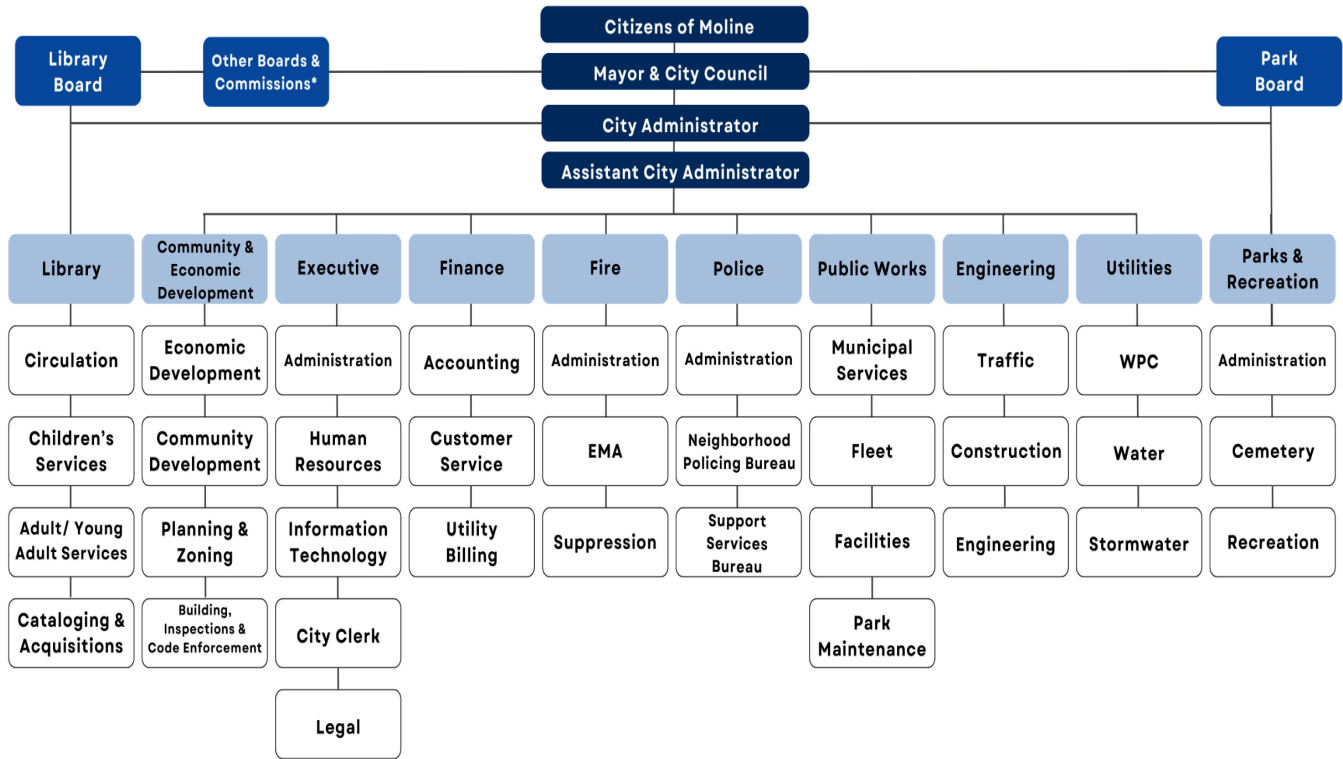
Citizens of Moline

Library Board

Other Boards & Commissions*

Mayor & City Council

Park Board

City Administrator

Assistant City Administrator

Library

Circulation

Children's Services

Adult/ Young Adult Services

Cataloging & Acquisitions

Community & Economic Development

Economic Development

Community Development

Planning & Zoning

Building, Inspections & Code Enforcement

Executive

Administration

Human Resources

Information Technology

City Clerk

Legal

Finance

Accounting

Customer Service

Utility Billing

Fire

Administration

EMA

Suppression

Police

Administration

Neighborhood Policing Bureau

Support Services Bureau

Public Works

Municipal Services

Fleet

Facilities

Park Maintenance

Engineering

Traffic

Construction

Engineering

Utilities

WPC

Water

Stormwater

Parks & Recreation

Administration

Cemetery

Recreation